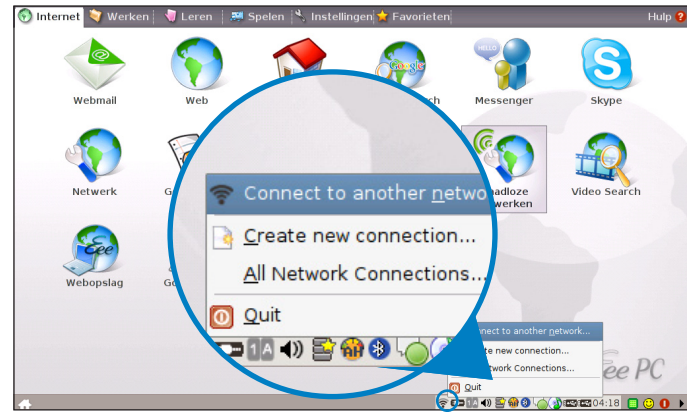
Internet | Werken | Leren | Spelen | Instellingen | Favorieten

Hulp

Webmail

Web

Messenger

Skype

Netwerk

Video Search

Webopslag

Connect to another netwo

Create new connection...

All Network Connections...

Quit

Connect to another network...

Create new connection...

All Network Connections...

Quit

Eee PC

04:18